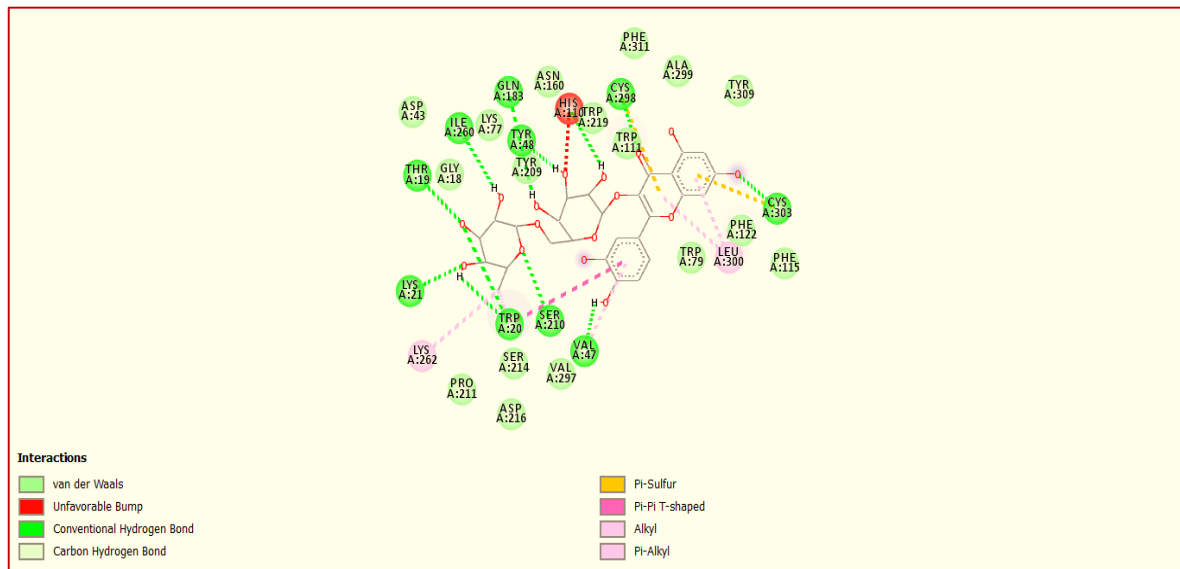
PHE
A:311

ALA
A:299

ASN
A:160

GLN
A:183

CYS
A:298

TYR
A:309

ASP
A:43

HIS
A:110

TRP
A:219

ILE
A:260

LYS
A:77

TYR
A:48

TRP
A:111

THR
A:19

GLY
A:18

TYR
A:209

H

H

H

H

O

O

O

O

O

O

O

O

O

O

O

O

CYS
A:303

PHE
A:122

TRP
A:79

LEU
A:300

PHE
A:115

LYS
A:21

H

H

O

TRP
A:20

SER
A:210

VAL
A:47

LYS
A:262

SER
A:214

VAL
A:297

PRO
A:211

ASP
A:216

Interactions

van der Waals

Unfavorable Bump

Conventional Hydrogen Bond

Carbon Hydrogen Bond

Pi-Sulfur

Pi-Pi T-shaped

Alkyl

Pi-Alkyl